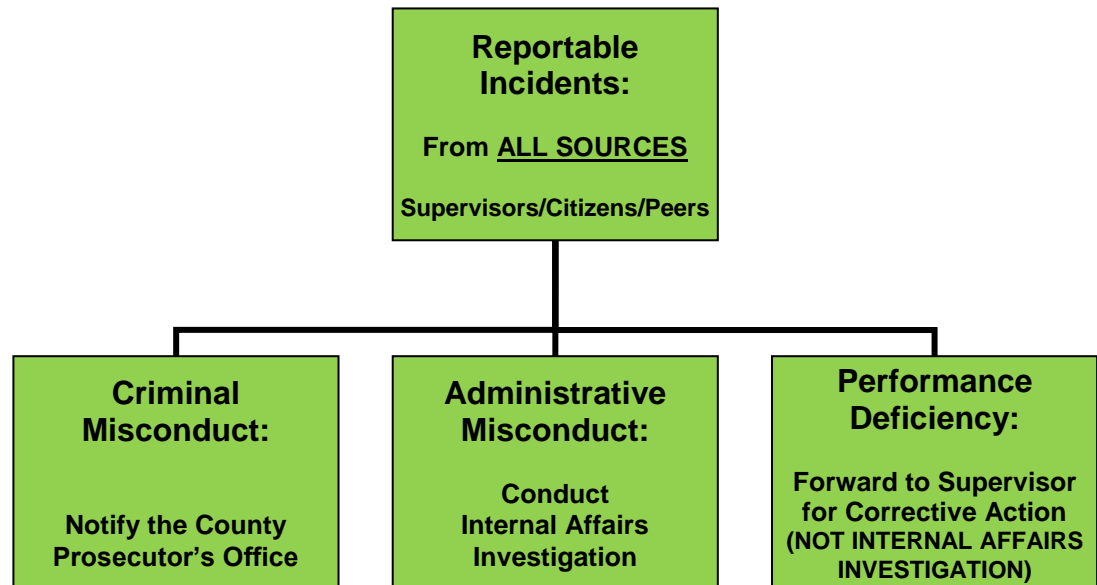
Reportable Incidents:

From ALL SOURCES

Supervisors/Citizens/Peers

Criminal Misconduct:

Notify the County Prosecutor's Office

Administrative Misconduct:

Conduct Internal Affairs Investigation

Performance Deficiency:

Forward to Supervisor for Corrective Action (NOT INTERNAL AFFAIRS INVESTIGATION)